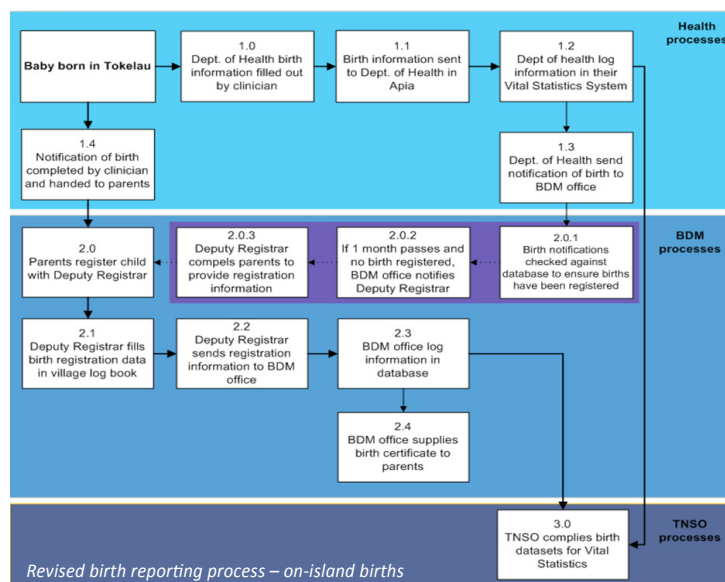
Health processes

Baby born in Tokelau

1.0
Dept. of Health birth information filled out by clinician

1.1
Birth information sent to Dept. of Health in Apia

1.2
Dept of health log information in their Vital Statistics System

1.4
Notification of birth completed by clinician and handed to parents

1.3
Dept. of Health send notification of birth to BDM office

BDM processes

2.0
Parents register child with Deputy Registrar

2.0.3
Deputy Registrar compels parents to provide registration information

2.0.2
If 1 month passes and no birth registered, BDM office notifies Deputy Registrar

2.0.1
Birth notifications checked against database to ensure births have been registered

2.1
Deputy Registrar fills birth registration data in village log book

2.2
Deputy Registrar sends registration information to BDM office

2.3
BDM office log information in database

2.4
BDM office supplies birth certificate to parents

TNSO processes

3.0
TNSO complies birth datasets for Vital Statistics

Revised birth reporting process – on-island births